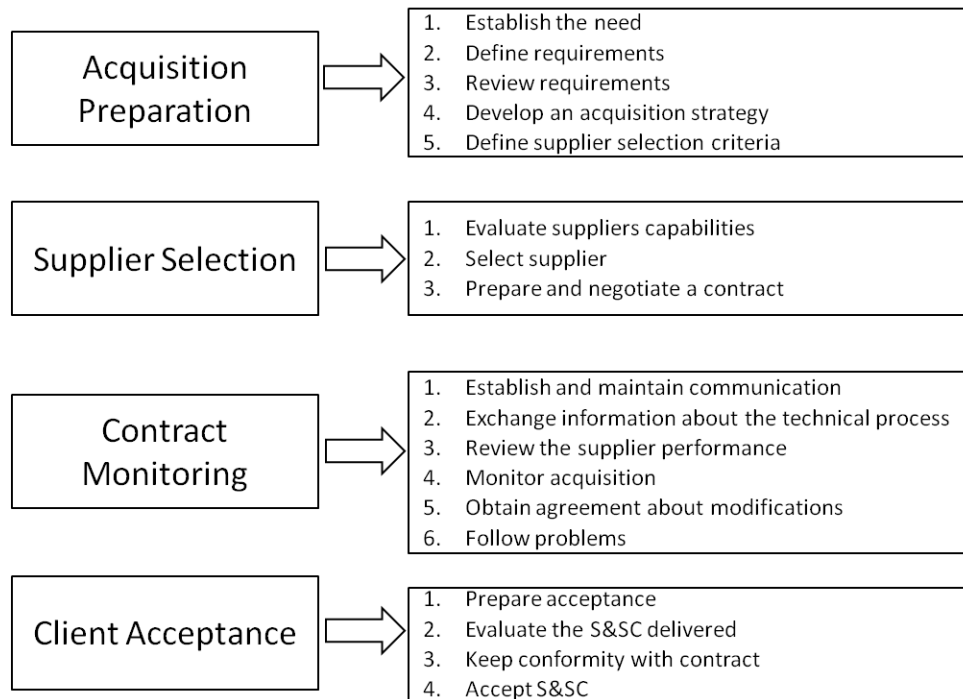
Acquisition Preparation

1. Establish the need
2. Define requirements
3. Review requirements
4. Develop an acquisition strategy
5. Define supplier selection criteria

Supplier Selection

1. Evaluate suppliers capabilities
2. Select supplier
3. Prepare and negotiate a contract

Contract Monitoring

1. Establish and maintain communication
2. Exchange information about the technical process
3. Review the supplier performance
4. Monitor acquisition
5. Obtain agreement about modifications
6. Follow problems

Client Acceptance

1. Prepare acceptance
2. Evaluate the S&SC delivered
3. Keep conformity with contract
4. Accept S&SC